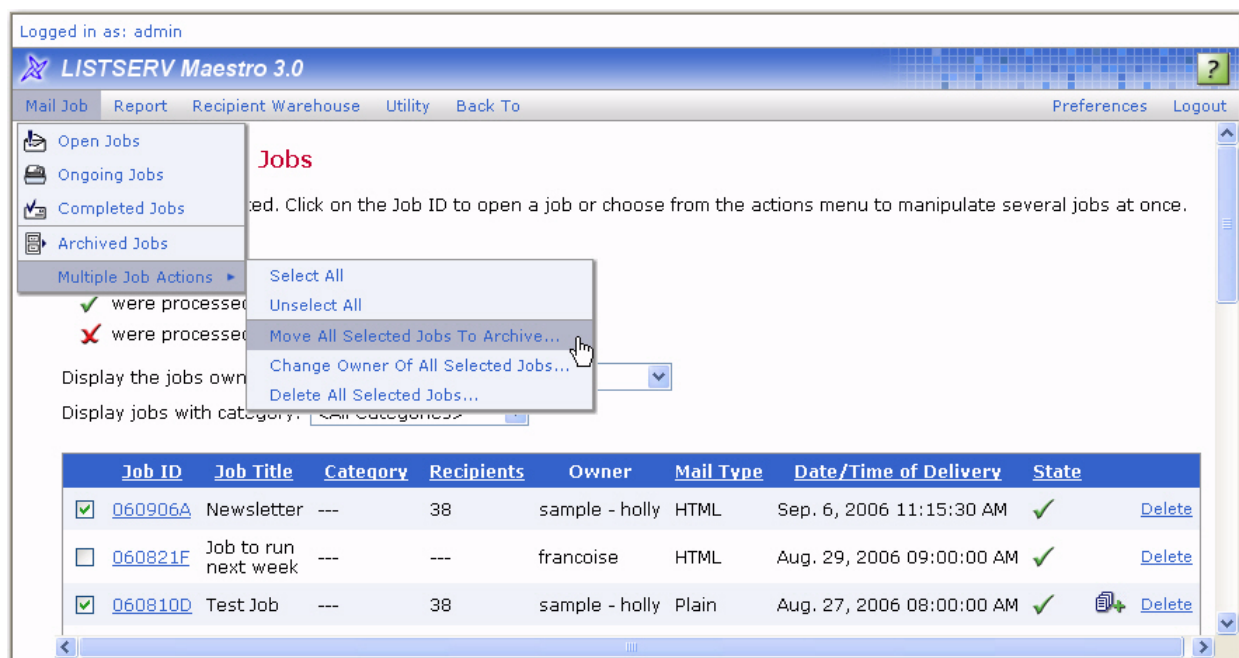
Logged in as: admin

LISTSERV Maestro 3.0

?

Mail Job Report Recipient Warehouse Utility Back To Preferences Logout

Open Jobs
Ongoing Jobs
Completed Jobs
Archived Jobs
Multiple Job Actions ▸

Select All
Unselect All
Move All Selected Jobs To Archive...
Change Owner Of All Selected Jobs...
Delete All Selected Jobs...

Jobs

ted. Click on the Job ID to open a job or choose from the actions menu to manipulate several jobs at once.

were processed
were processed

Display the jobs own

Display jobs with category: <All Categories>

| | Job ID | Job Title | Category | Recipients | Owner | Mail Type | Date/Time of Delivery | State | | |
|---|---|---|---|---|---|---|---|---|---|---|
| ☑ | 060906A | Newsletter | --- | 38 | sample - holly | HTML | Sep. 6, 2006 11:15:30 AM | ✓ | | Delete |
| ☐ | 060821F | Job to run next week | --- | --- | francoise | HTML | Aug. 29, 2006 09:00:00 AM | ✓ | | Delete |
| ☑ | 060810D | Test Job | --- | 38 | sample - holly | Plain | Aug. 27, 2006 08:00:00 AM | ✓ | | Delete |